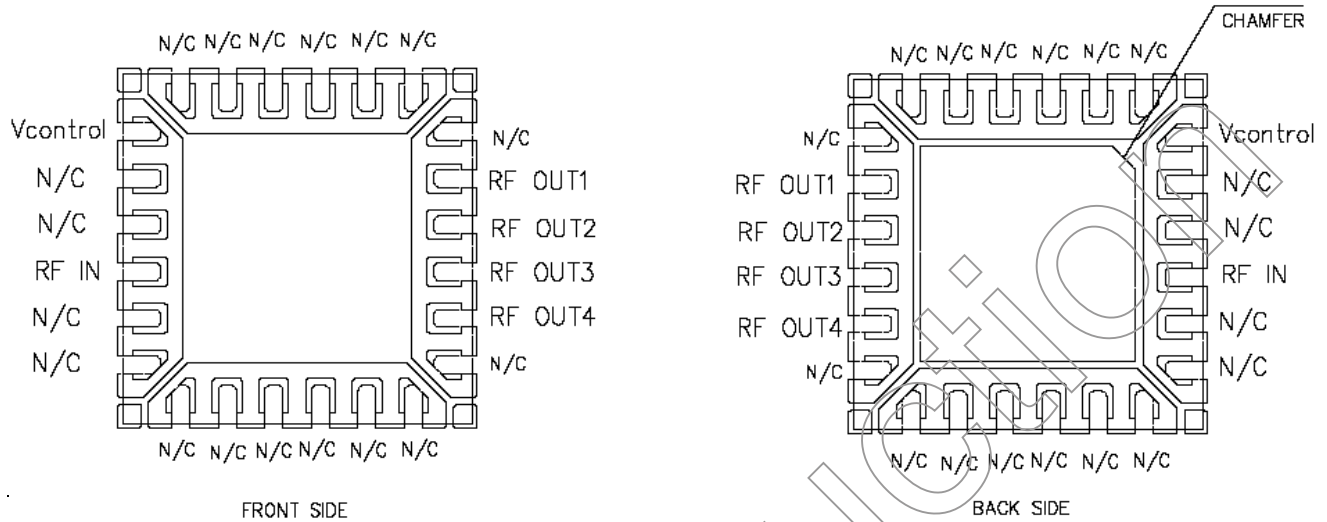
N/C N/C N/C N/C N/C N/C

Vcontrol
N/C
N/C
RF IN
N/C
N/C

N/C
RF OUT1
RF OUT2
RF OUT3
RF OUT4
N/C

N/C N/C N/C N/C N/C N/C

FRONT SIDE

CHAMFER

N/C N/C N/C N/C N/C N/C

N/C
RF OUT1
RF OUT2
RF OUT3
RF OUT4
N/C

Vcontrol
N/C
N/C
RF IN
N/C
N/C

N/C N/C N/C N/C N/C N/C

BACK SIDE